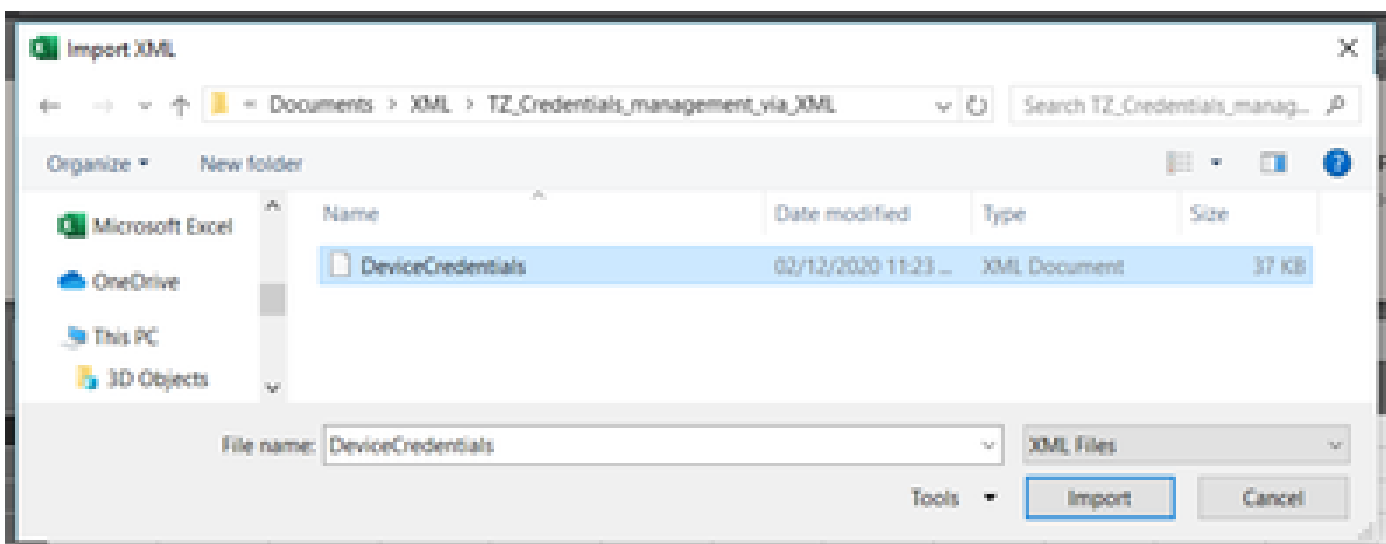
Import XML

« Documents > XML > TZ_Credentials_management_via_XML

Search TZ_Credentials_manag...

Organize ▾ New folder

Microsoft Excel

OneDrive

This PC

3D Objects

| Name | Date modified | Type | Size |
|---|---|---|---|
| DeviceCredentials | 02/12/2020 11:23 ... | XML Document | 37 KB |

File name: DeviceCredentials

XML Files

Tools ▾

Import

Cancel